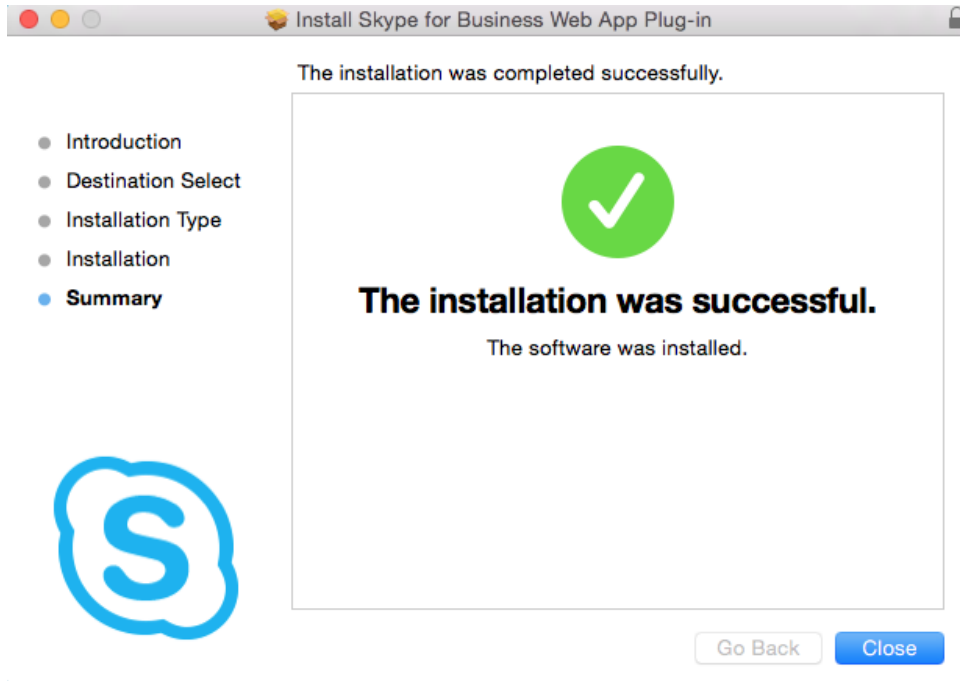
Install Skype for Business Web App Plug-in

The installation was completed successfully.

Introduction
Destination Select
Installation Type
Installation
Summary

The installation was successful.

The software was installed.

Go Back
Close